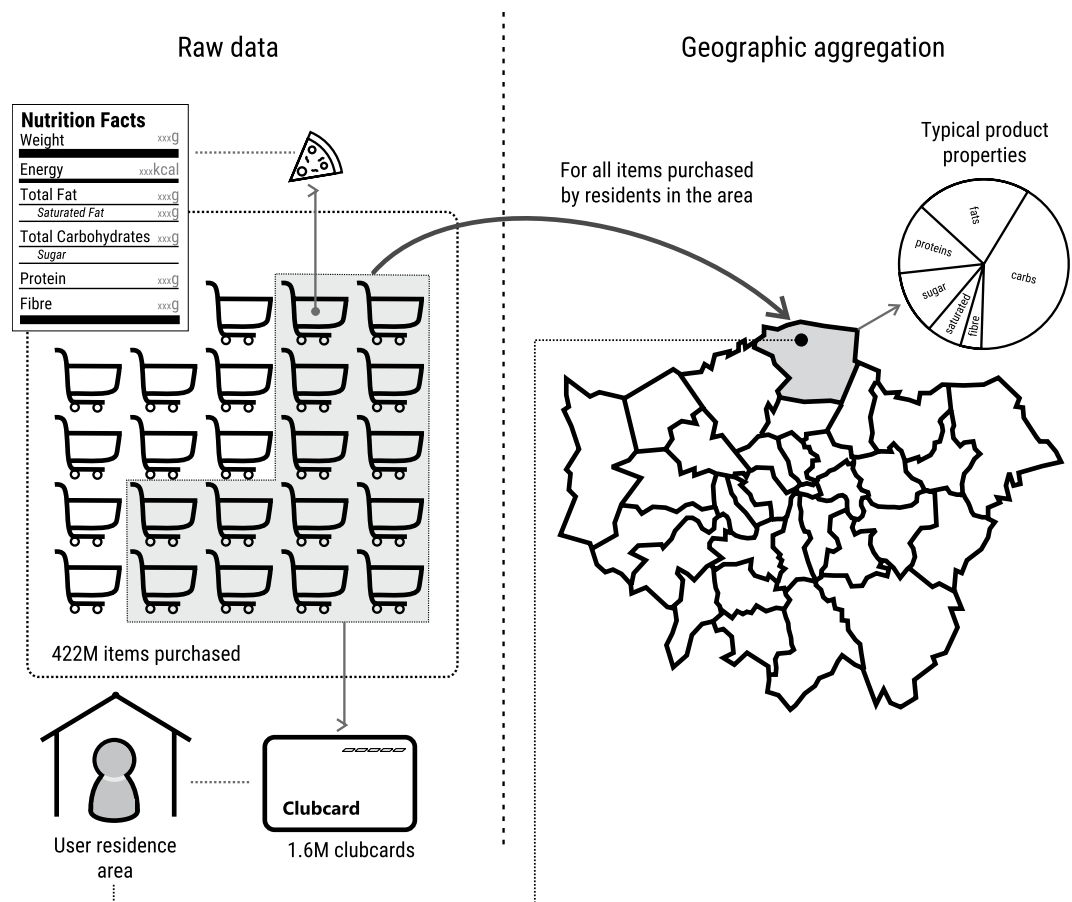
Raw data

Geographic aggregation

Nutrition Facts
Weight xxxg
Energy xxxkcal
Total Fat xxxg
Saturated Fat xxxg
Total Carbohydrates xxxg
Sugar
Protein xxxg
Fibre xxxg

For all items purchased by residents in the area

Typical product properties

fats
proteins
carbs
sugar
saturated
fibre

422M items purchased

Clubcard

User residence area

1.6M clubcards